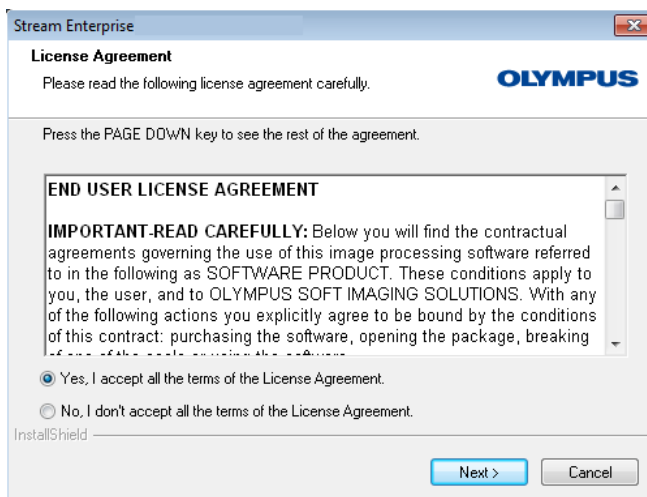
Stream Enterprise

License Agreement

Please read the following license agreement carefully.

OLYMPUS

Press the PAGE DOWN key to see the rest of the agreement.

END USER LICENSE AGREEMENT

IMPORTANT-READ CAREFULLY: Below you will find the contractual agreements governing the use of this image processing software referred to in the following as SOFTWARE PRODUCT. These conditions apply to you, the user, and to OLYMPUS SOFT IMAGING SOLUTIONS. With any of the following actions you explicitly agree to be bound by the conditions of this contract: purchasing the software, opening the package, breaking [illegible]

Yes, I accept all the terms of the License Agreement.

No, I don't accept all the terms of the License Agreement.

InstallShield

Next >

Cancel